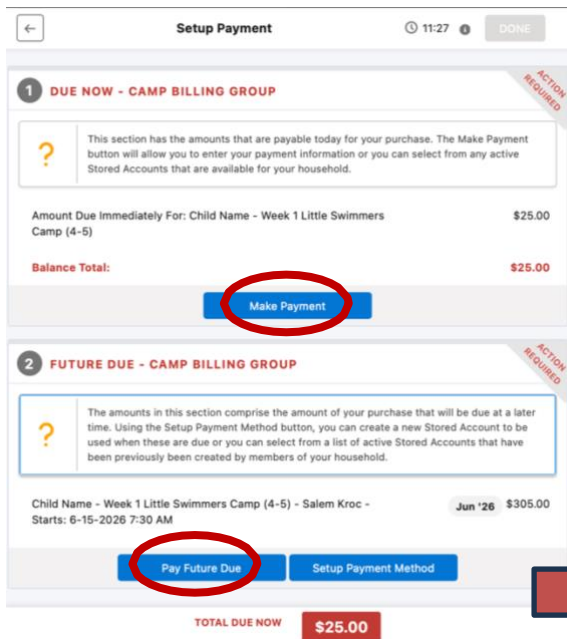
Setup Payment

11:27

DONE

1 DUE NOW - CAMP BILLING GROUP

ACTION REQUIRED

?

This section has the amounts that are payable today for your purchase. The Make Payment button will allow you to enter your payment information or you can select from any active Stored Accounts that are available for your household.

Amount Due Immediately For: Child Name - Week 1 Little Swimmers Camp (4-5)

$25.00

Balance Total:

$25.00

Make Payment

2 FUTURE DUE - CAMP BILLING GROUP

ACTION REQUIRED

?

The amounts in this section comprise the amount of your purchase that will be due at a later time. Using the Setup Payment Method button, you can create a new Stored Account to be used when these are due or you can select from a list of active Stored Accounts that have been previously been created by members of your household.

Child Name - Week 1 Little Swimmers Camp (4-5) - Salem Kroc - Starts: 6-15-2026 7:30 AM

Jun '26

$305.00

Pay Future Due

Setup Payment Method

TOTAL DUE NOW

$25.00